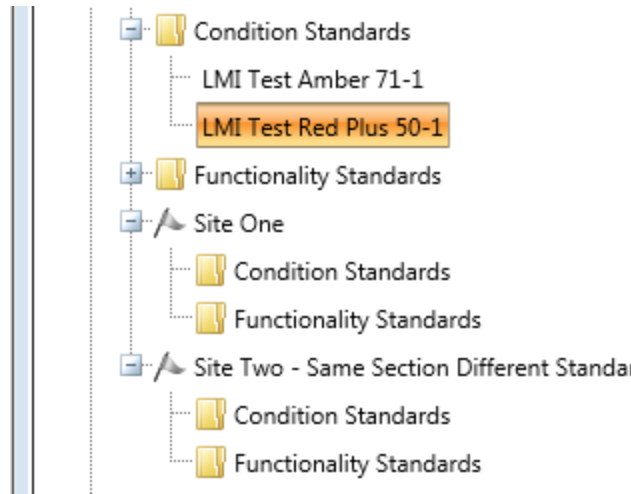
Condition Standards
LMI Test Amber 71-1
LMI Test Red Plus 50-1
Functionality Standards
Site One
Condition Standards
Functionality Standards
Site Two - Same Section Different Standar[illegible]
Condition Standards
Functionality Standards